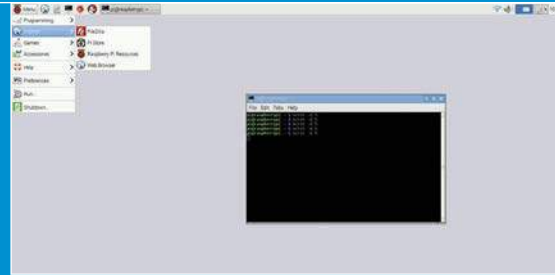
Menu
pi@raspberrypi: ~
Programming
Internet
Games
Accessories
Help
Preferences
Run...
Shutdown...
PiktOru
Pi Store
Raspberry Pi Resources
Web Browser
pi@raspberrypi: ~
File Edit Tabs Help
pi@raspberrypi ~ $ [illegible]
pi@raspberrypi ~ $ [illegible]
pi@raspberrypi ~ $ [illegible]
pi@raspberrypi ~ $